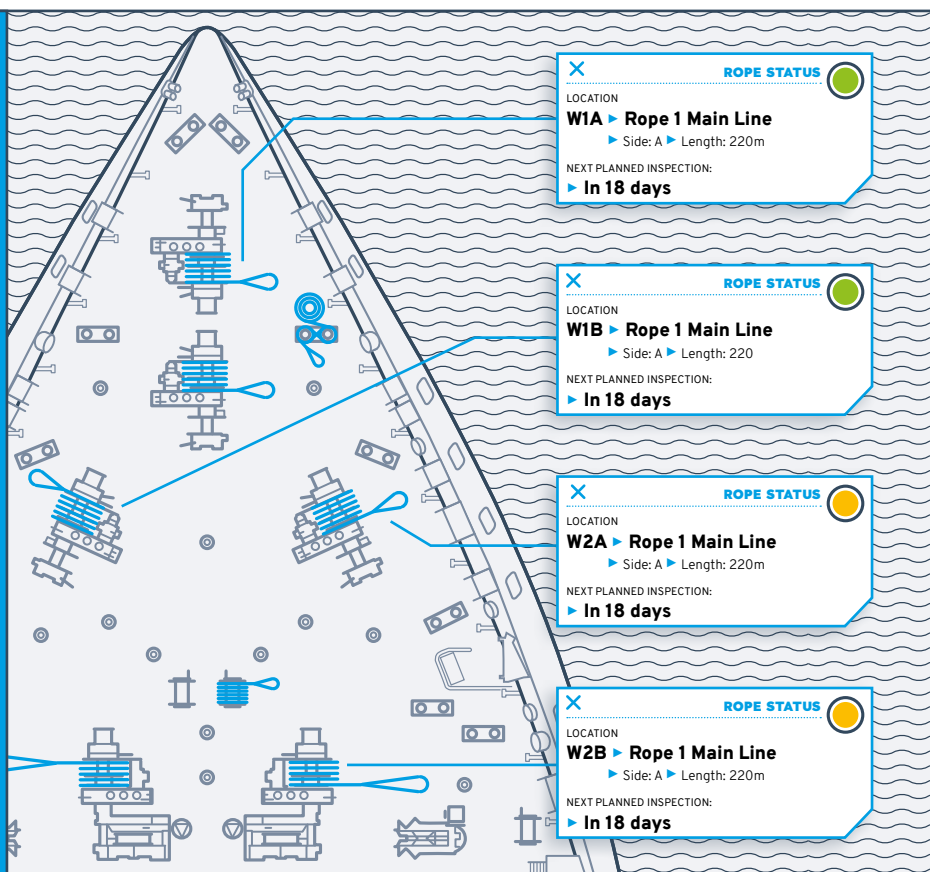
✕ ROPE STATUS
LOCATION
W1A ▶ Rope 1 Main Line
▶ Side: A ▶ Length: 220m
NEXT PLANNED INSPECTION:
▶ In 18 days

✕ ROPE STATUS
LOCATION
W1B ▶ Rope 1 Main Line
▶ Side: A ▶ Length: 220
NEXT PLANNED INSPECTION:
▶ In 18 days

✕ ROPE STATUS
LOCATION
W2A ▶ Rope 1 Main Line
▶ Side: A ▶ Length: 220m
NEXT PLANNED INSPECTION:
▶ In 18 days

✕ ROPE STATUS
LOCATION
W2B ▶ Rope 1 Main Line
▶ Side: A ▶ Length: 220m
NEXT PLANNED INSPECTION:
▶ In 18 days